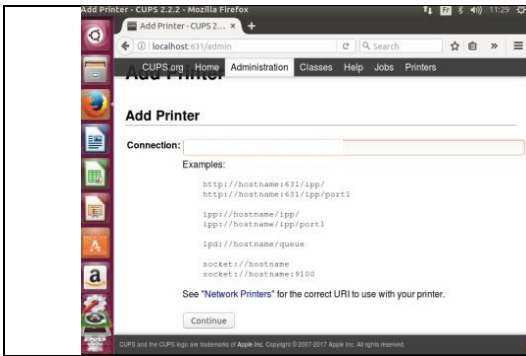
Add Printer - CUPS 2.2.2 - Mozilla Firefox

11:29

Add Printer - CUPS 2... ×

localhost:631/admin

Search

CUPS.org Home Administration Classes Help Jobs Printers

Add Printer

Add Printer

Connection:

Examples:

http://hostname:631/ipp/
http://hostname:631/ipp/port1

ipp://hostname/ipp/
ipp://hostname/ipp/port1

lpd://hostname/queue

socket://hostname
socket://hostname:9100

See "Network Printers" for the correct URI to use with your printer.

Continue

CUPS and the CUPS logo are trademarks of Apple Inc. Copyright © 2007-2017 Apple Inc. All rights reserved.